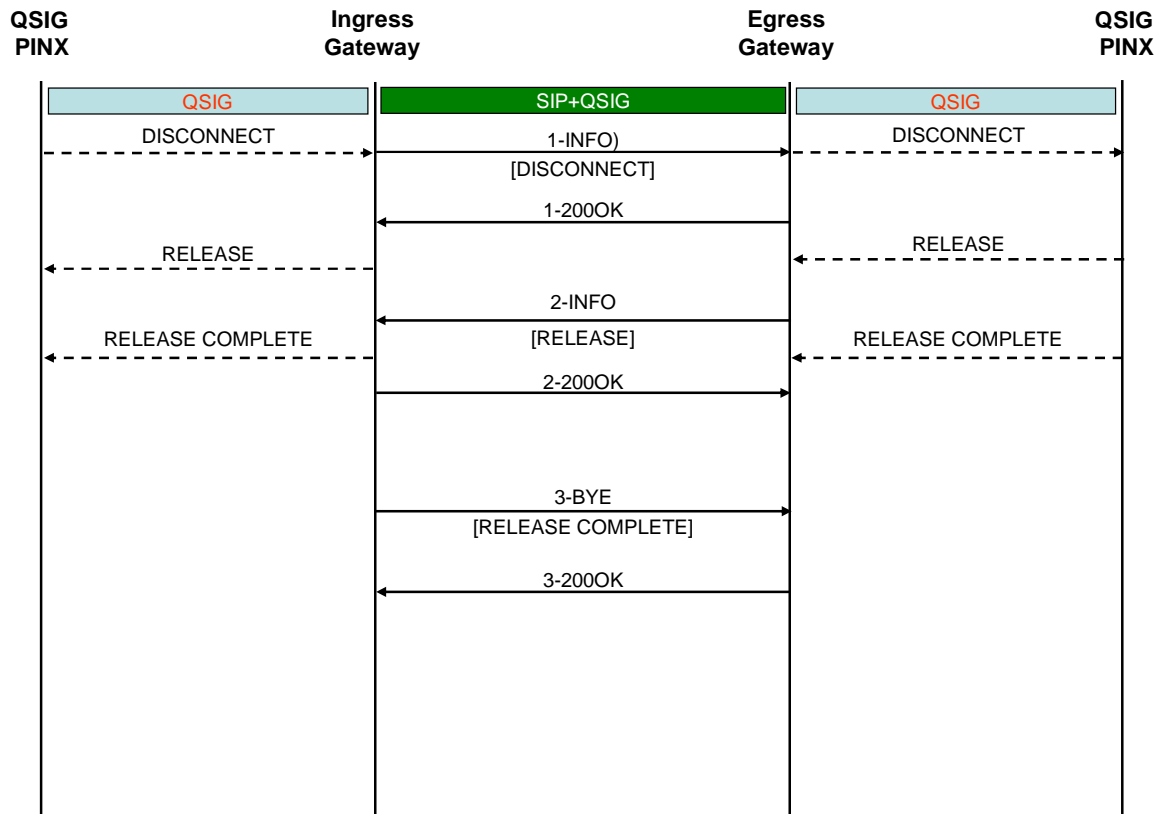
QSIG PINX

Ingress Gateway

Egress Gateway

QSIG PINX

QSIG

SIP+QSIG

QSIG

DISCONNECT

1-INFO)

[DISCONNECT]

DISCONNECT

1-200OK

RELEASE

RELEASE

2-INFO

RELEASE COMPLETE

[RELEASE]

RELEASE COMPLETE

2-200OK

3-BYE

[RELEASE COMPLETE]

3-200OK